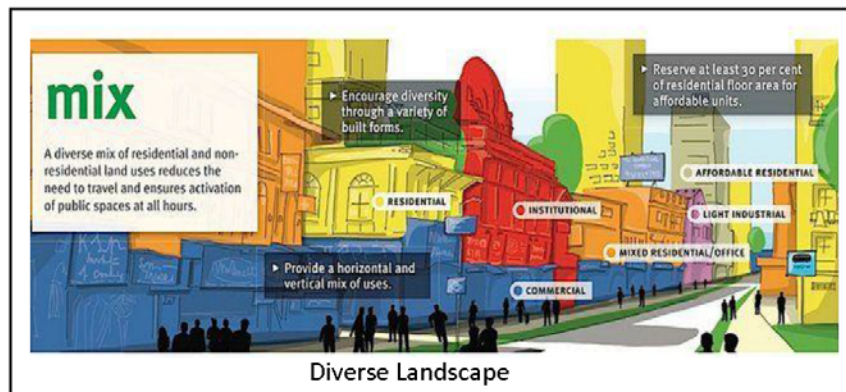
mix

A diverse mix of residential and non-residential land uses reduces the need to travel and ensures activation of public spaces at all hours.

▸ Encourage diversity through a variety of built forms.

▸ Reserve at least 30 per cent of residential floor area for affordable units.

RESIDENTIAL

INSTITUTIONAL

AFFORDABLE RESIDENTIAL

LIGHT INDUSTRIAL

MIXED RESIDENTIAL/OFFICE

▸ Provide a horizontal and vertical mix of uses.

COMMERCIAL

Diverse Landscape